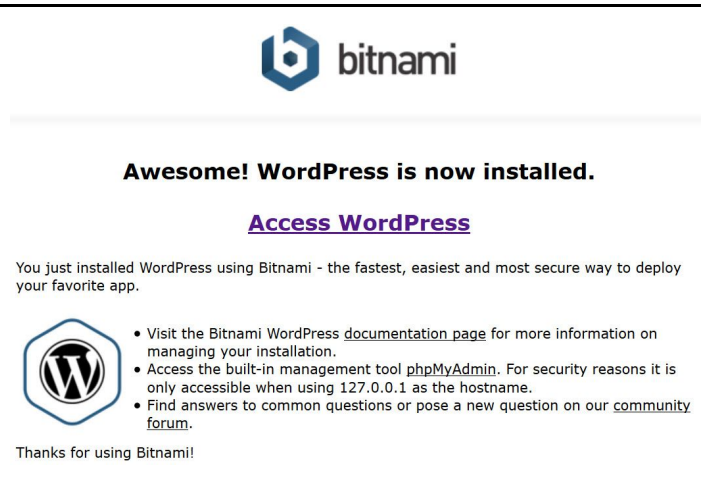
bitnami

Awesome! WordPress is now installed.

Access WordPress

You just installed WordPress using Bitnami - the fastest, easiest and most secure way to deploy your favorite app.

• Visit the Bitnami WordPress documentation page for more information on managing your installation.
• Access the built-in management tool phpMyAdmin. For security reasons it is only accessible when using 127.0.0.1 as the hostname.
• Find answers to common questions or pose a new question on our community forum.

Thanks for using Bitnami!